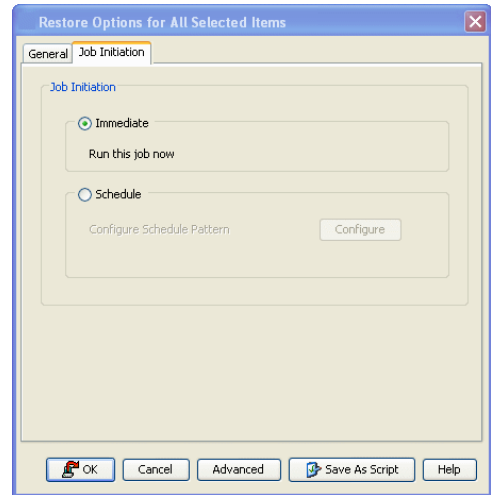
Restore Options for All Selected Items

General | Job Initiation

Job Initiation

Immediate

Run this job now

Schedule

Configure Schedule Pattern

Configure

OK | Cancel | Advanced | Save As Script | Help